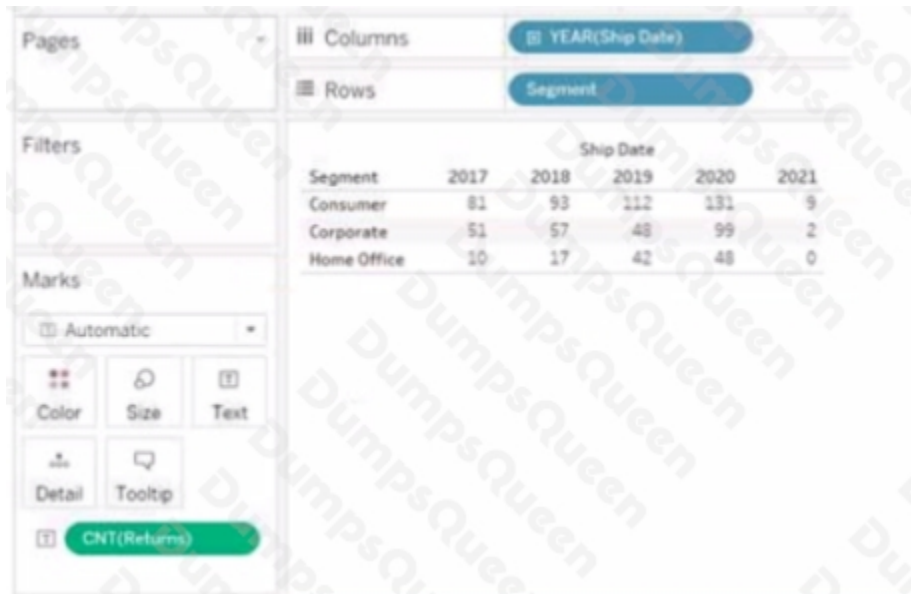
Pages

Columns YEAR(Ship Date)

Rows Segment

Filters

Marks

Automatic

Color Size Text

Detail Tooltip

CNT(Returns)

| | Ship Date | | | | |
|---|---|---|---|---|---|
| Segment | 2017 | 2018 | 2019 | 2020 | 2021 |
| Consumer | 81 | 93 | 112 | 131 | 9 |
| Corporate | 51 | 57 | 48 | 99 | 2 |
| Home Office | 10 | 17 | 42 | 48 | 0 |

DumpsQueen